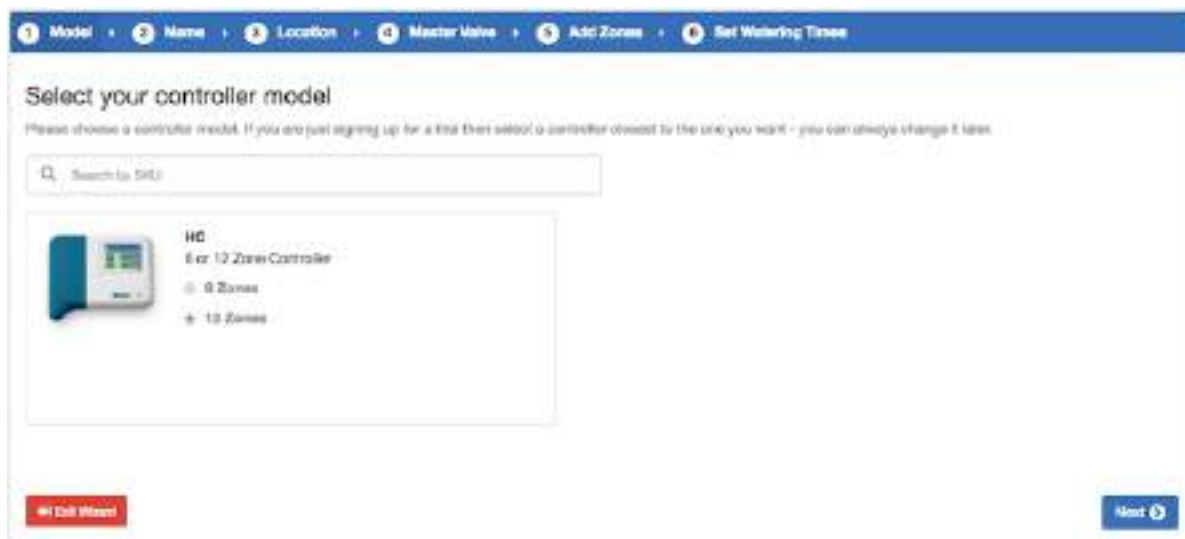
1 Model › 2 Name › 3 Location › 4 Master Valve › 5 Add Zones › 6 Set Watering Times

Select your controller model

Please choose a controller model. If you are just signing up for a trial then select a controller closest to the one you want - you can always change it later.

Search by SKU

HC
6 or 12 Zone Controller
6 Zones
12 Zones

Exit Wizard

Next